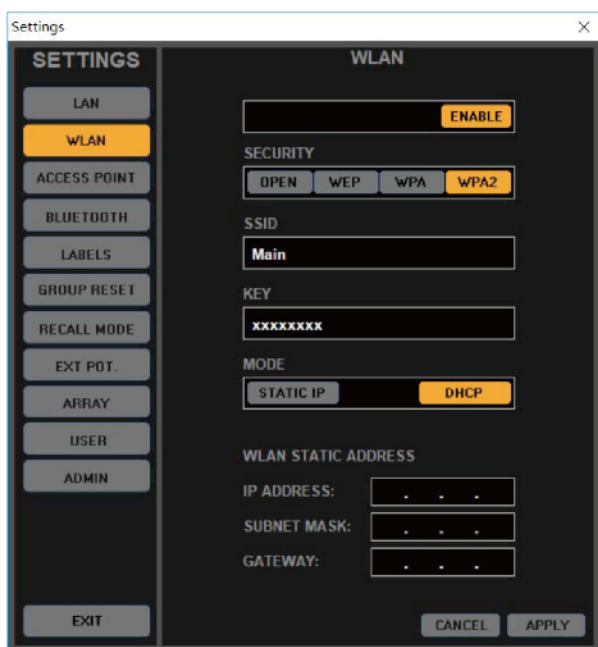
Settings
×
SETTINGS
LAN
WLAN
ACCESS POINT
BLUETOOTH
LABELS
GROUP RESET
RECALL MODE
EXT POT.
ARRAY
USER
ADMIN
EXIT

WLAN
ENABLE
SECURITY
OPEN
WEP
WPA
WPA2
SSID
Main
KEY
xxxxxxxx
MODE
STATIC IP
DHCP
WLAN STATIC ADDRESS
IP ADDRESS: . . .
SUBNET MASK: . . .
GATEWAY: . . .
CANCEL
APPLY